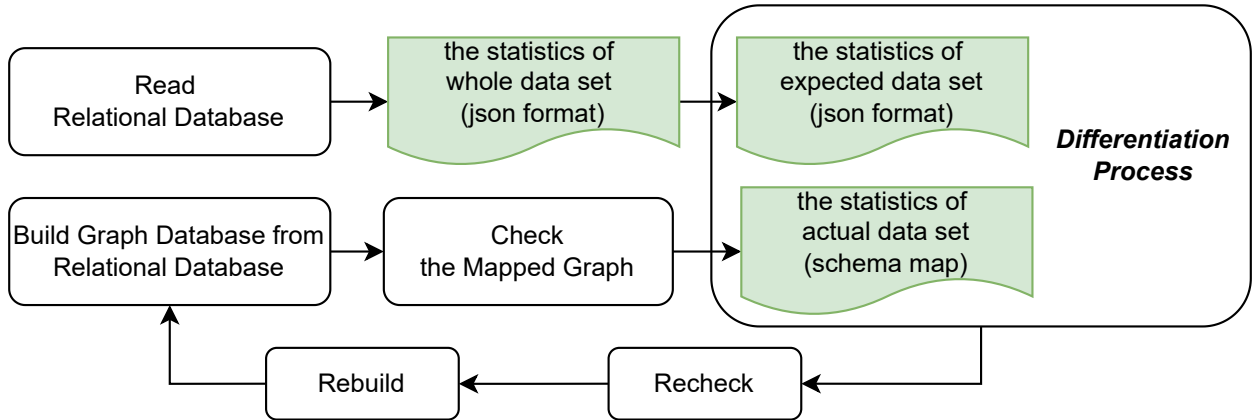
Read
Relational Database

the statistics of
whole data set
(json format)

the statistics of
expected data set
(json format)

Differentiation
Process

Build Graph Database from
Relational Database

Check
the Mapped Graph

the statistics of
actual data set
(schema map)

Rebuild

Recheck